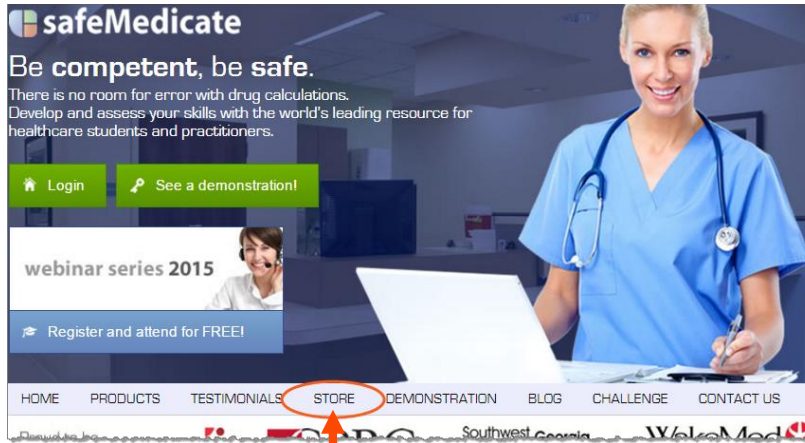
safeMedicate

Be competent, be safe.

There is no room for error with drug calculations.
Develop and assess your skills with the world's leading resource for healthcare students and practitioners.

Login

See a demonstration!

webinar series 2015

Register and attend for FREE!

HOME PRODUCTS TESTIMONIALS STORE DEMONSTRATION BLOG CHALLENGE CONTACT US

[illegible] Southwest Georgia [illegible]